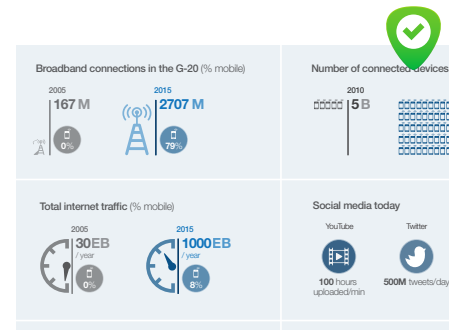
Broadband connections in the G-20 (% mobile)

2005
167 M
0%

2015
2707 M
79%

Number of connected devices

2010
5 B

Total internet traffic (% mobile)

2005
30EB
/ year
0%

2015
1000EB
/ year
8%

Social media today

YouTube
100 hours uploaded/min

Twitter
500M tweets/day